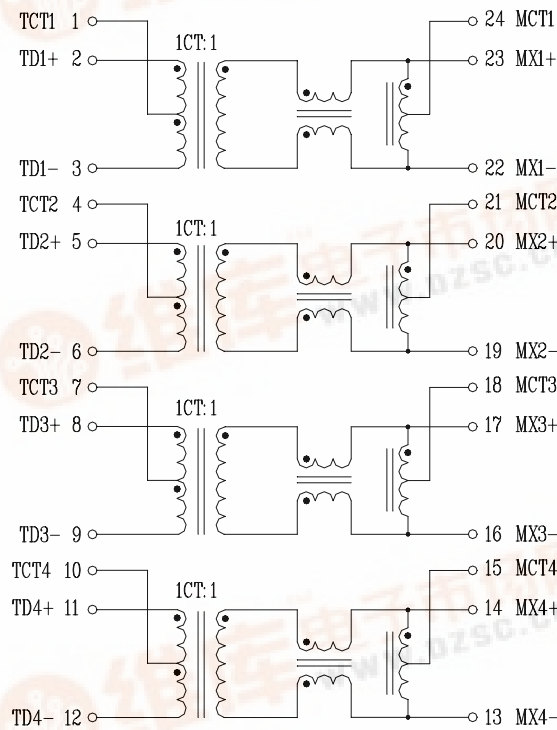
TCT1 1
TD1+ 2
1CT:1
TD1- 3
24 MCT1
23 MX1+
22 MX1-

TCT2 4
TD2+ 5
1CT:1
TD2- 6
21 MCT2
20 MX2+
19 MX2-

TCT3 7
TD3+ 8
1CT:1
TD3- 9
18 MCT3
17 MX3+
16 MX3-

TCT4 10
TD4+ 11
1CT:1
TD4- 12
15 MCT4
14 MX4+
13 MX4-